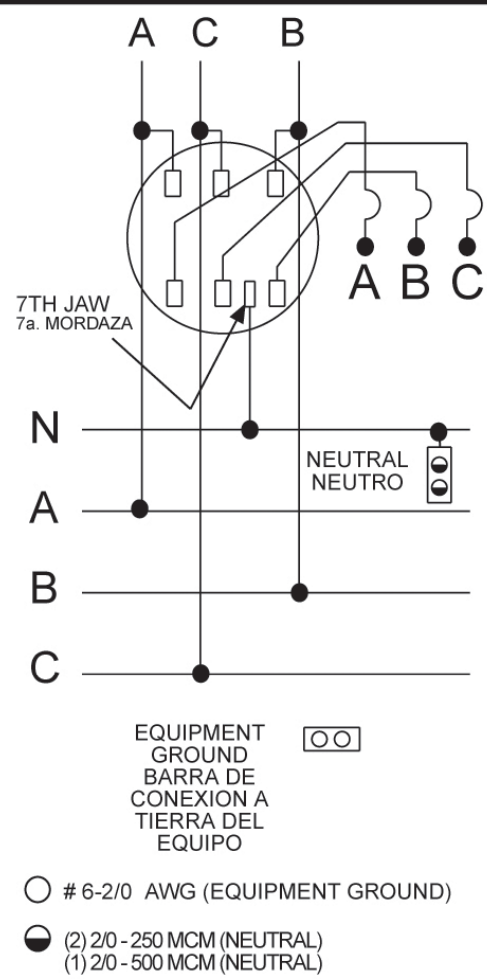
A C B

A B C

7TH JAW
7a. MORDAZA

N

NEUTRAL
NEUTRO

A

B

C

EQUIPMENT GROUND
BARRA DE CONEXION A TIERRA DEL EQUIPO

# 6-2/0 AWG (EQUIPMENT GROUND)

(2) 2/0 - 250 MCM (NEUTRAL)
(1) 2/0 - 500 MCM (NEUTRAL)